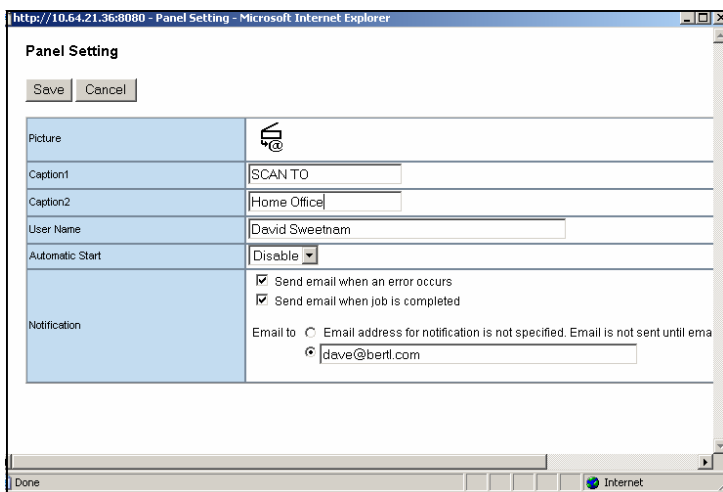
http://10.64.21.36:8080 - Panel Setting - Microsoft Internet Explorer

Panel Setting

Save Cancel

| Picture | |
|---|---|
| Caption1 | SCAN TO |
| Caption2 | Home Office |
| User Name | David Sweetnam |
| Automatic Start | Disable |
| Notification | Send email when an error occurs<br>Send email when job is completed<br><br>Email to Email address for notification is not specified. Email is not sent until ema<br>dave@bertl.com |

Done

Internet